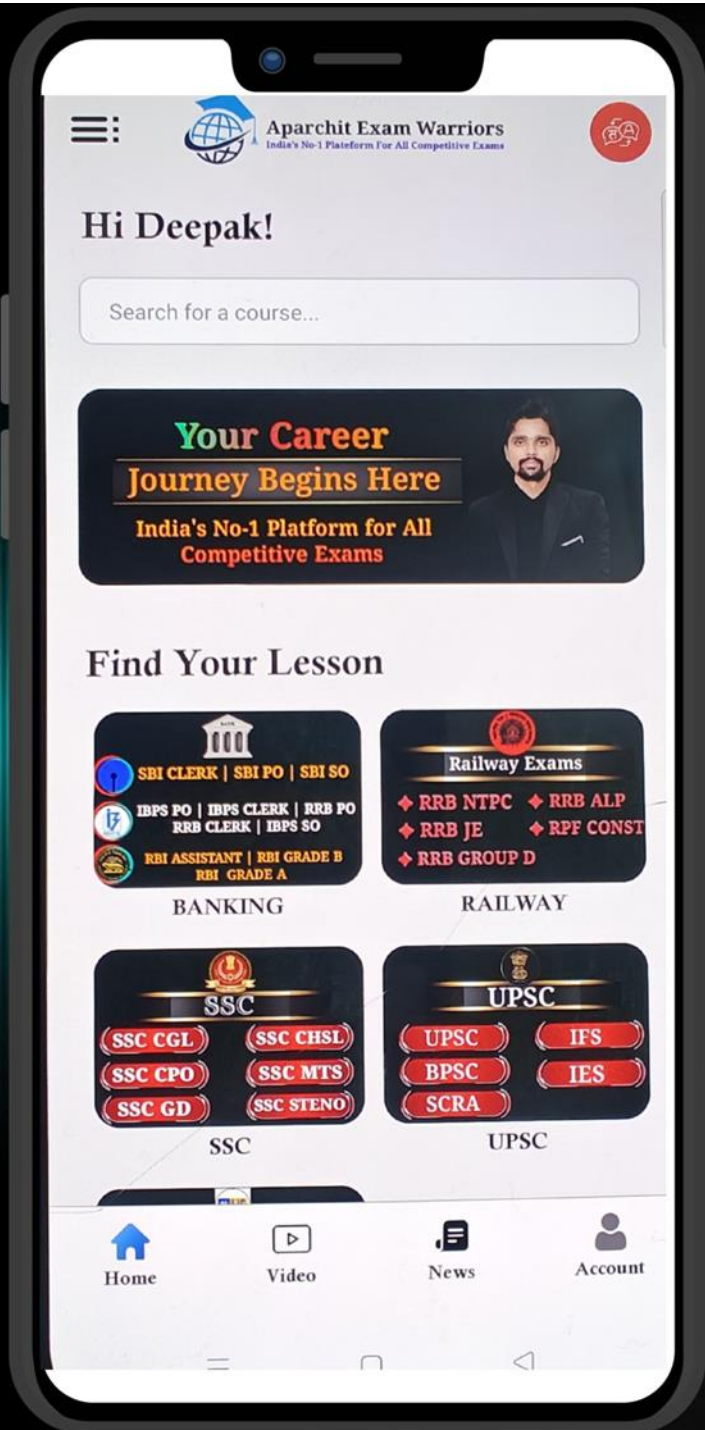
Aparchit Exam Warriors
India's No-1 Plateform For All Competitive Exams

Hi Deepak!

Search for a course...

Your Career
Journey Begins Here
India's No-1 Platform for All Competitive Exams

Find Your Lesson

SBI CLERK | SBI PO | SBI SO
IBPS PO | IBPS CLERK | RRB PO RRB CLERK | IBPS SO
RBI ASSISTANT | RBI GRADE B RBI GRADE A
BANKING

Railway Exams
RRB NTPC
RRB ALP
RRB JE
RPF CONST
RRB GROUP D
RAILWAY

SSC
SSC CGL
SSC CHSL
SSC CPO
SSC MTS
SSC GD
SSC STENO
SSC

UPSC
UPSC
IFS
BPSC
IES
SCRA
UPSC

Home
Video
News
Account